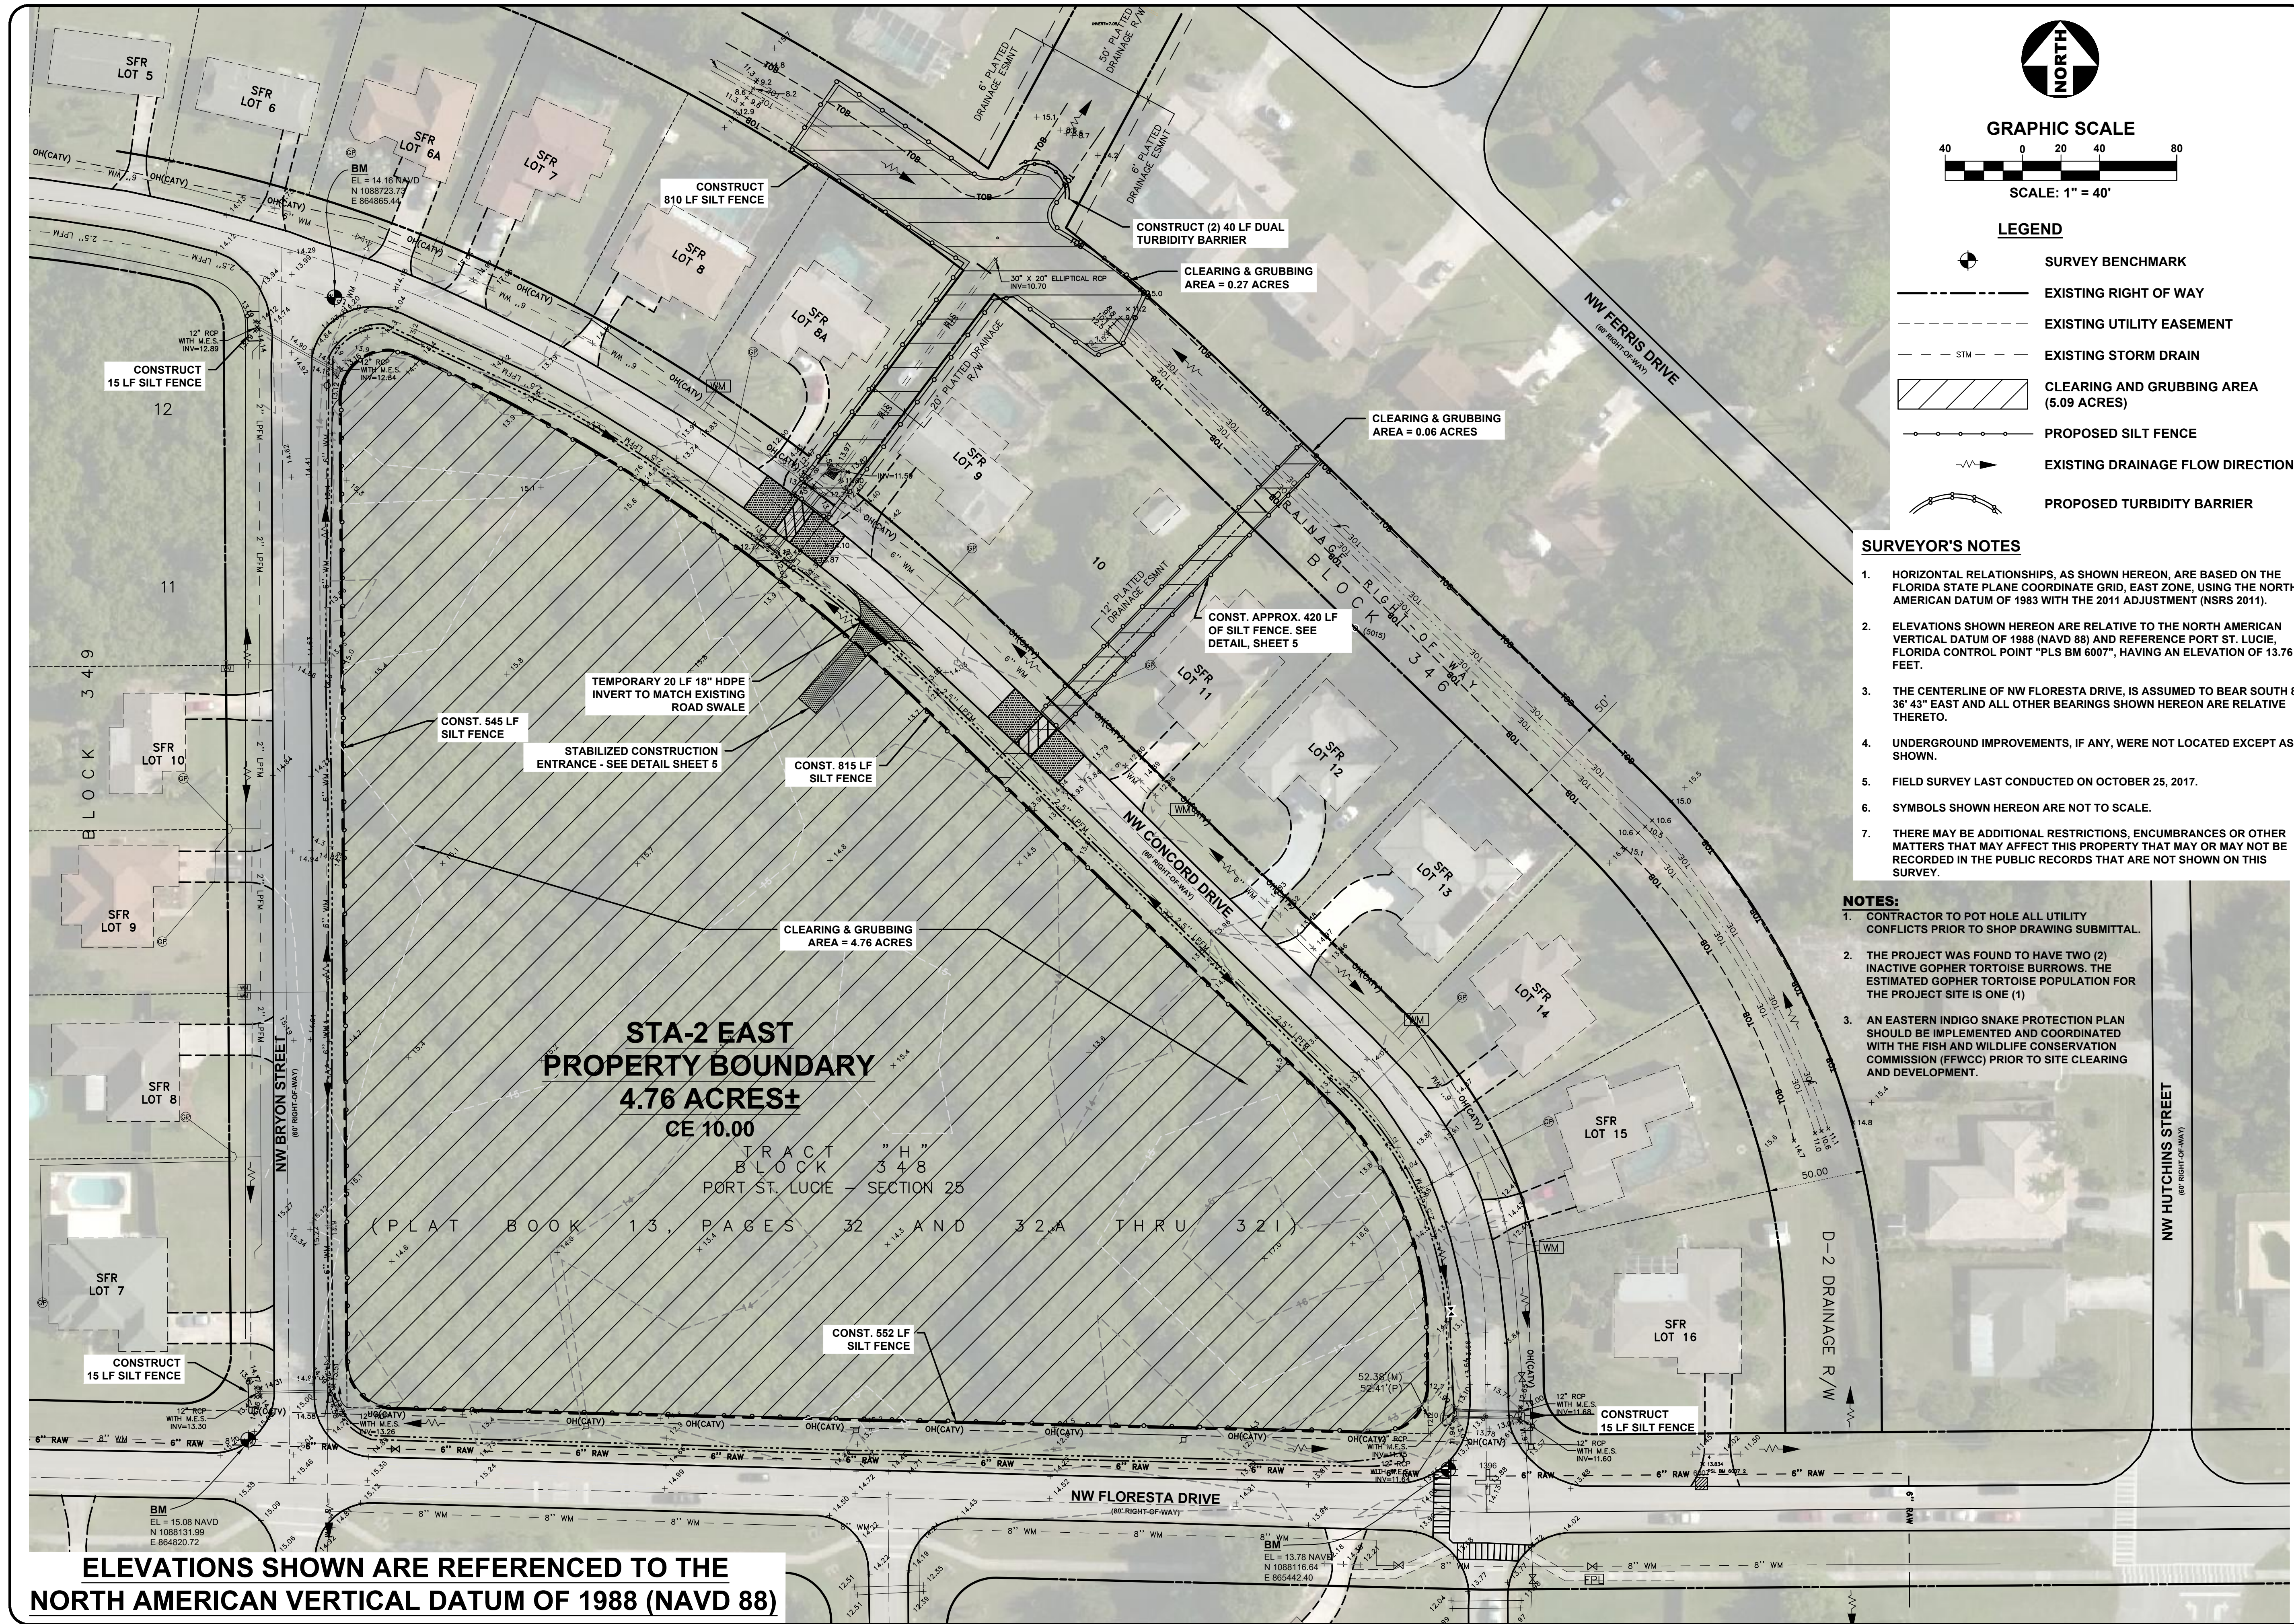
NORTH

GRAPHIC SCALE
40 0 20 40 80
SCALE: 1" = 40'

LEGEND
SURVEY BENCHMARK
EXISTING RIGHT OF WAY
EXISTING UTILITY EASEMENT
STM EXISTING STORM DRAIN
CLEARING AND GRUBBING AREA (5.09 ACRES)
PROPOSED SILT FENCE
EXISTING DRAINAGE FLOW DIRECTION
PROPOSED TURBIDITY BARRIER

SURVEYOR'S NOTES
1. HORIZONTAL RELATIONSHIPS, AS SHOWN HEREON, ARE BASED ON THE FLORIDA STATE PLANE COORDINATE GRID, EAST ZONE, USING THE NORTH AMERICAN DATUM OF 1983 WITH THE 2011 ADJUSTMENT (NSRS 2011).
2. ELEVATIONS SHOWN HEREON ARE RELATIVE TO THE NORTH AMERICAN VERTICAL DATUM OF 1988 (NAVD 88) AND REFERENCE PORT ST. LUCIE, FLORIDA CONTROL POINT "PLS BM 6007", HAVING AN ELEVATION OF 13.76 FEET.
3. THE CENTERLINE OF NW FLORESTA DRIVE, IS ASSUMED TO BEAR SOUTH 8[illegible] 36' 43" EAST AND ALL OTHER BEARINGS SHOWN HEREON ARE RELATIVE THERETO.
4. UNDERGROUND IMPROVEMENTS, IF ANY, WERE NOT LOCATED EXCEPT AS SHOWN.
5. FIELD SURVEY LAST CONDUCTED ON OCTOBER 25, 2017.
6. SYMBOLS SHOWN HEREON ARE NOT TO SCALE.
7. THERE MAY BE ADDITIONAL RESTRICTIONS, ENCUMBRANCES OR OTHER MATTERS THAT MAY AFFECT THIS PROPERTY THAT MAY OR MAY NOT BE RECORDED IN THE PUBLIC RECORDS THAT ARE NOT SHOWN ON THIS SURVEY.

NOTES:
1. CONTRACTOR TO POT HOLE ALL UTILITY CONFLICTS PRIOR TO SHOP DRAWING SUBMITTAL.
2. THE PROJECT WAS FOUND TO HAVE TWO (2) INACTIVE GOPHER TORTOISE BURROWS. THE ESTIMATED GOPHER TORTOISE POPULATION FOR THE PROJECT SITE IS ONE (1)
3. AN EASTERN INDIGO SNAKE PROTECTION PLAN SHOULD BE IMPLEMENTED AND COORDINATED WITH THE FISH AND WILDLIFE CONSERVATION COMMISSION (FFWCC) PRIOR TO SITE CLEARING AND DEVELOPMENT.

SFR LOT 5
SFR LOT 6
SFR LOT 6A
SFR LOT 7
SFR LOT 8
SFR LOT 8A
SFR LOT 9
SFR LOT 11
SFR LOT 12
SFR LOT 13
SFR LOT 14
SFR LOT 15
SFR LOT 16
SFR LOT 10
SFR LOT 9
SFR LOT 8
SFR LOT 7
12
11
10
BLOCK 349
BLOCK 346

BM
EL = 14.16 NAVD
N 1088723.73
E 864865.44

CONSTRUCT 810 LF SILT FENCE
CONSTRUCT (2) 40 LF DUAL TURBIDITY BARRIER
CLEARING & GRUBBING AREA = 0.27 ACRES
CLEARING & GRUBBING AREA = 0.06 ACRES
CONSTRUCT 15 LF SILT FENCE
CONST. APPROX. 420 LF OF SILT FENCE. SEE DETAIL, SHEET 5
TEMPORARY 20 LF 18" HDPE INVERT TO MATCH EXISTING ROAD SWALE
CONST. 545 LF SILT FENCE
STABILIZED CONSTRUCTION ENTRANCE - SEE DETAIL SHEET 5
CONST. 815 LF SILT FENCE
CLEARING & GRUBBING AREA = 4.76 ACRES
CONST. 552 LF SILT FENCE
CONSTRUCT 15 LF SILT FENCE
CONSTRUCT 15 LF SILT FENCE

50' PLATED DRAINAGE R/W
6' PLATTED DRAINAGE ESMNT
20' PLATTED DRAINAGE R/W
12' PLATTED DRAINAGE ESMNT
DRAINAGE RIGHT-OF-WAY
D-2 DRAINAGE R/W
30" x 20" ELLIPTICAL RCP INV=10.70
12" RCP WITH M.E.S. INV=12.89

NW FERRIS DRIVE (60' RIGHT-OF-WAY)
NW CONCORD DRIVE (60' RIGHT-OF-WAY)
NW BRYON STREET (60' RIGHT-OF-WAY)
NW HUTCHINS STREET (60' RIGHT-OF-WAY)
NW FLORESTA DRIVE (80' RIGHT-OF-WAY)

STA-2 EAST
PROPERTY BOUNDARY
4.76 ACRES±
CE 10.00
TRACT "H"
BLOCK 348
PORT ST. LUCIE - SECTION 25
(PLAT BOOK 13, PAGES 32 AND 32A THRU 32I)

52.38'(M)
52.41'(P)
50.00

BM
EL = 15.08 NAVD
N 1088131.99
E 864820.72

BM
EL = 13.78 NAVD
N 1088116.64
E 865442.40

ELEVATIONS SHOWN ARE REFERENCED TO THE
NORTH AMERICAN VERTICAL DATUM OF 1988 (NAVD 88)